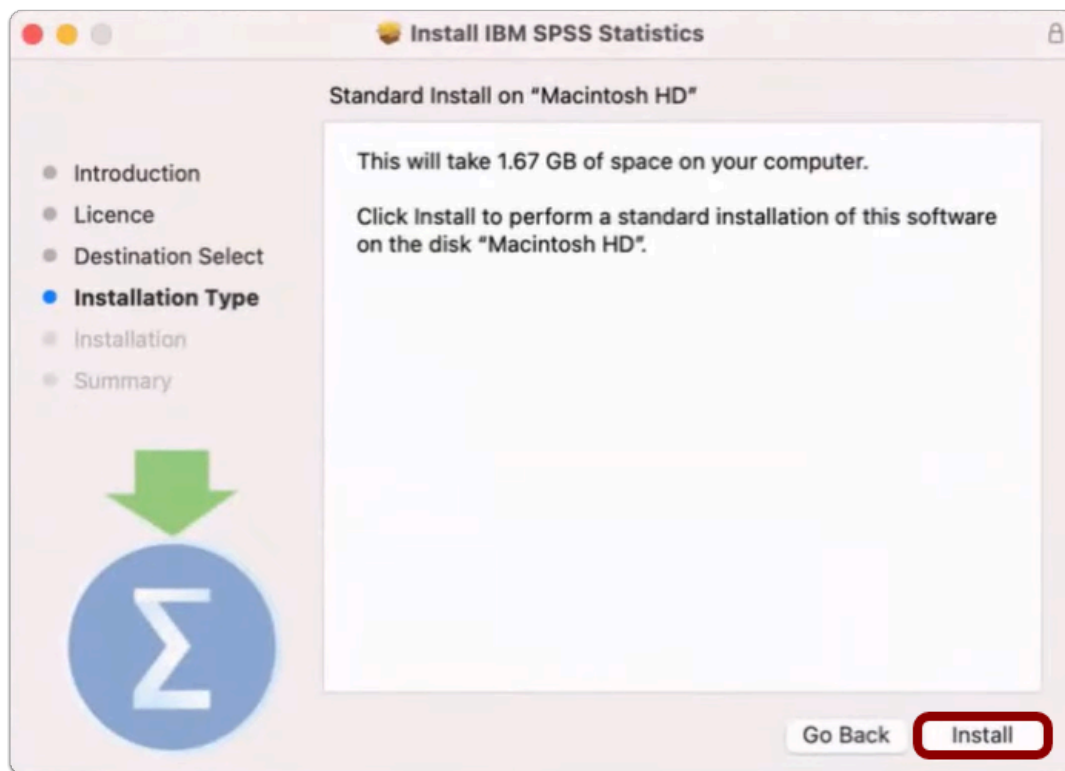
Install IBM SPSS Statistics

Standard Install on "Macintosh HD"

Introduction
Licence
Destination Select
Installation Type
Installation
Summary

This will take 1.67 GB of space on your computer.

Click Install to perform a standard installation of this software on the disk "Macintosh HD".

Σ

Go Back
Install